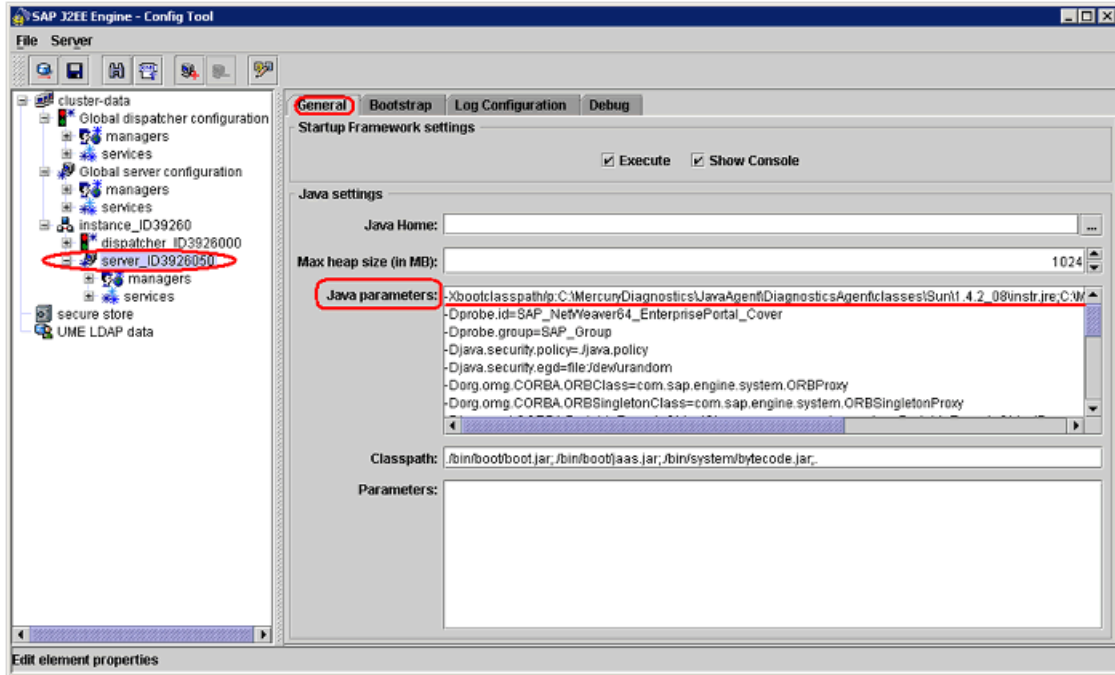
SAP J2EE Engine - Config Tool

File Server

cluster-data
Global dispatcher configuration
managers
services
Global server configuration
managers
services
instance_ID39260
dispatcher_ID3926000
server_ID3926050
managers
services
secure store
UME LDAP data

General Bootstrap Log Configuration Debug

Startup Framework settings

Execute Show Console

Java settings

Java Home:

Max heap size (in MB): 1024

Java parameters: -Xbootclasspath/p:C:\MercuryDiagnostics\JavaAgent\DiagnosticsAgent\classes\Sun\1.4.2_08\instr.jre;C:\W
-Dprobe.id=SAP_NetWeaver64_EnterprisePortal_Cover
-Dprobe.group=SAP_Group
-Djava.security.policy=./java.policy
-Djava.security.egd=file:/dev/urandom
-Dorg.omg.CORBA.ORBClass=com.sap.engine.system.ORBProxy
-Dorg.omg.CORBA.ORBSingletonClass=com.sap.engine.system.ORBSingletonProxy

Classpath: ./bin/boot/boot.jar;./bin/boot/jaas.jar;./bin/system/bytecode.jar;.

Parameters:

Edit element properties